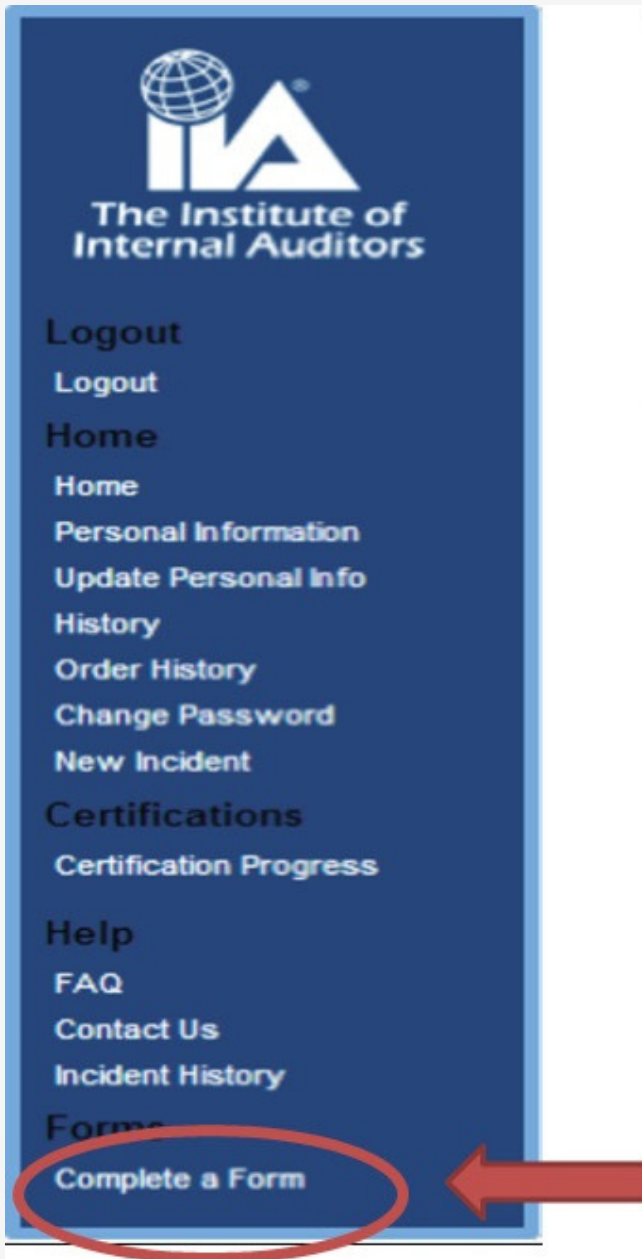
IIA®
The Institute of Internal Auditors

Logout
Logout

Home
Home
Personal Information
Update Personal Info
History
Order History
Change Password
New Incident

Certifications
Certification Progress

Help
FAQ
Contact Us
Incident History

Forms
Complete a Form